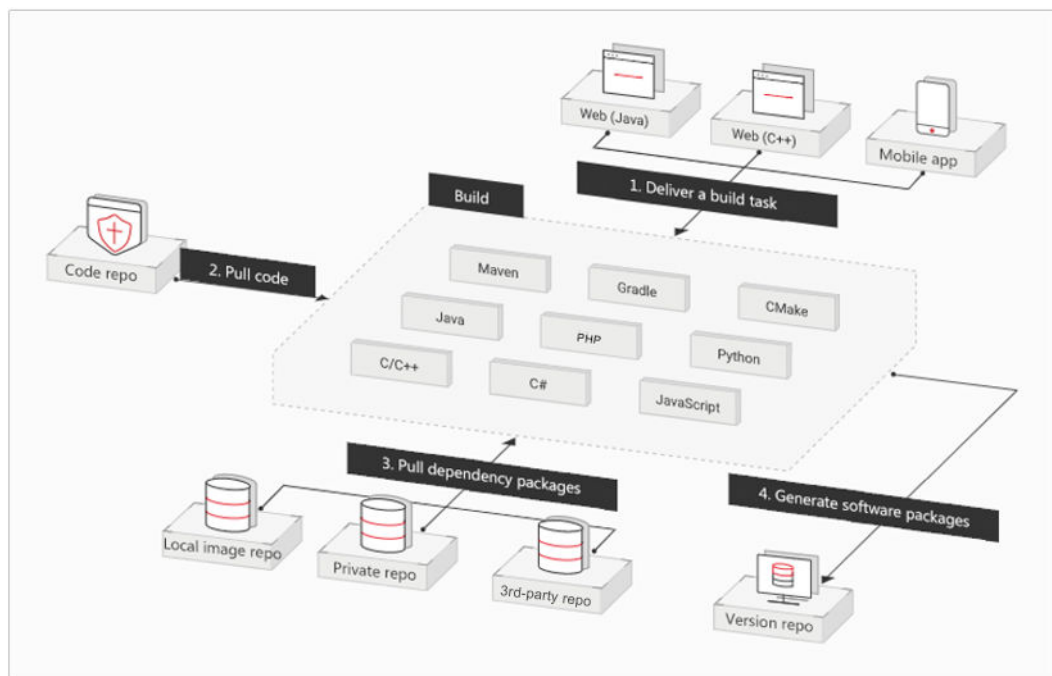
Web (Java)

Web (C++)

Mobile app

1. Deliver a build task

Build

Code repo

2. Pull code

Maven

Gradle

CMake

Java

PHP

Python

C/C++

C#

JavaScript

3. Pull dependency packages

4. Generate software packages

Local image repo

Private repo

3rd-party repo

Version repo